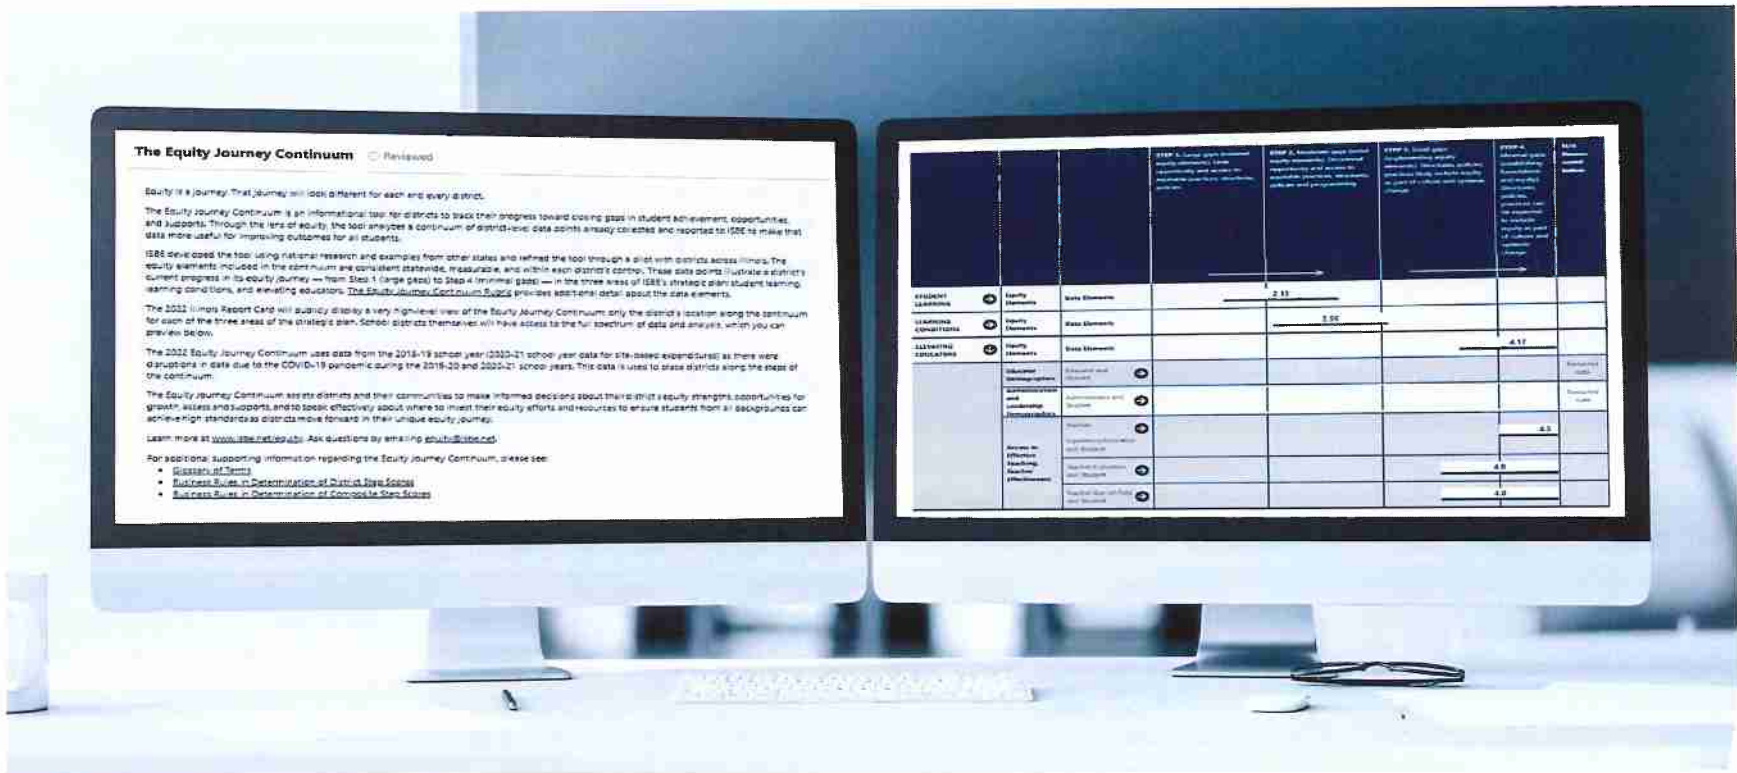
The Equity Journey Continuum Reviewed

Equity is a journey. That journey will look different for each and every district.

The Equity Journey Continuum is an informational tool for districts to track their progress toward closing gaps in student achievement, opportunities, and supports. Through the lens of equity, the tool analyzes a continuum of district-level data points already collected and reported to ISBE to make that data more useful for improving outcomes for all students.

ISBE developed the tool using national research and examples from other states and refined the tool through a pilot with districts across Illinois. The equity elements included in the continuum are consistent statewide, measurable, and within each district's control. These data points illustrate a district's current progress in its equity journey — from Step 1 (large gaps) to Step 4 (minimal gaps) — in the three areas of ISBE's strategic plan: student learning, learning conditions, and elevating educators. The Equity Journey Continuum Rubric provides additional detail about the data elements.

The 2022 Illinois Report Card will publicly display a very high-level view of the Equity Journey Continuum: only the district's location along the continuum for each of the three areas of the strategic plan. School districts themselves will have access to the full spectrum of data and analysis, which you can preview below.

The 2022 Equity Journey Continuum uses data from the 2018-19 school year (2020-21 school year data for site-based expenditures) as there were disruptions in data due to the COVID-19 pandemic during the 2019-20 and 2020-21 school years. This data is used to place districts along the steps of the continuum.

The Equity Journey Continuum assists districts and their communities to make informed decisions about their district equity strengths, opportunities for growth, access and supports, and to speak effectively about where to invest their equity efforts and resources to ensure students from all backgrounds can achieve high standards as districts move forward in their unique equity journey.

Learn more at www.isbe.net/equity. Ask questions by emailing equity@isbe.net.

For additional supporting information regarding the Equity Journey Continuum, please see:
- Glossary of Terms
- Business Rules in Determination of District Step Scores
- Business Rules in Determination of Composite Step Scores

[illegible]

| | | | STEP 1: Large gaps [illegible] | STEP 2: Moderate gaps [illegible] | STEP 3: Small gaps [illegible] | STEP 4: Minimal gaps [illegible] | N/A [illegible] |
|---|---|---|---|---|---|---|---|
| STUDENT LEARNING | Equity Elements | Data Elements | | 2.13 | | | |
| LEARNING CONDITIONS | Equity Elements | Data Elements | | 2.56 | | | |
| ELEVATING EDUCATORS | Equity Elements | Data Elements | | | | 4.17 | |
| | Educator Demographics | Educator and Student | | | | | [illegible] |
| | Administrators and Leadership Demographics | Administrators and Student | | | | | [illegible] |
| | Access to Effective Teaching, Teacher Effectiveness | Teacher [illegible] | | | | 4.5 | |
| | | Teacher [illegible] and Student | | | | 4.0 | |
| | | Teacher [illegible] and Student | | | | 4.0 | |